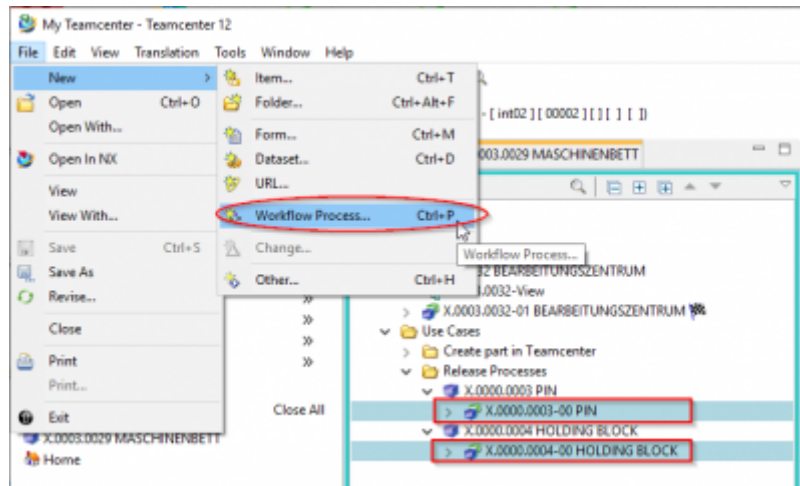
My Teamcenter - Teamcenter 12

File Edit View Translation Tools Window Help

New
Open Ctrl+O
Open With...
Open In NX
View
View With...
Save Ctrl+S
Save As
Revise...
Close
Print
Print...
Exit

Item... Ctrl+T
Folder... Ctrl+Alt+F
Form... Ctrl+M
Dataset... Ctrl+D
URL...
Workflow Process... Ctrl+P
Change...
Other... Ctrl+H

Workflow Process...

- [ int02 ] [ 00002 ] [ ] [ ] [ ]

.003.0029 MASCHINENBETT

32 BEARBEITUNGSZENTRUM
.0032-View
X.0003.0032-01 BEARBEITUNGSZENTRUM
Use Cases
Create part in Teamcenter
Release Processes
X.0000.0003 PIN
X.0000.0003-00 PIN
X.0000.0004 HOLDING BLOCK
X.0000.0004-00 HOLDING BLOCK

Close All

X.0003.0029 MASCHINENBETT
Home